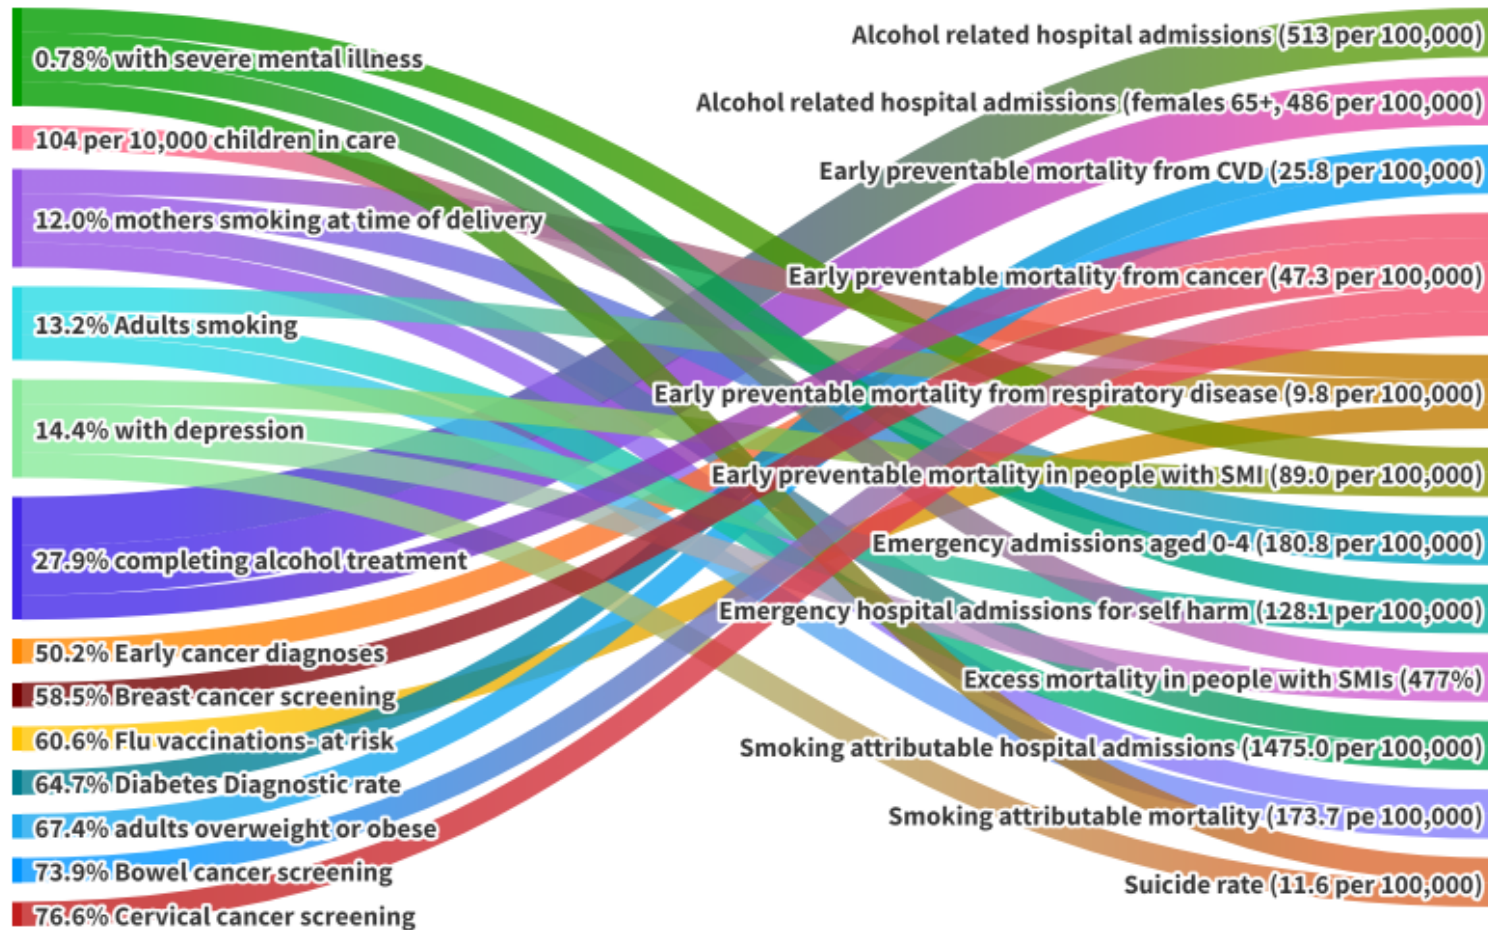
0.78% with severe mental illness
104 per 10,000 children in care
12.0% mothers smoking at time of delivery
13.2% Adults smoking
14.4% with depression
27.9% completing alcohol treatment
50.2% Early cancer diagnoses
58.5% Breast cancer screening
60.6% Flu vaccinations- at risk
64.7% Diabetes Diagnostic rate
67.4% adults overweight or obese
73.9% Bowel cancer screening
76.6% Cervical cancer screening

Alcohol related hospital admissions (513 per 100,000)
Alcohol related hospital admissions (females 65+, 486 per 100,000)
Early preventable mortality from CVD (25.8 per 100,000)
Early preventable mortality from cancer (47.3 per 100,000)
Early preventable mortality from respiratory disease (9.8 per 100,000)
Early preventable mortality in people with SMI (89.0 per 100,000)
Emergency admissions aged 0-4 (180.8 per 100,000)
Emergency hospital admissions for self harm (128.1 per 100,000)
Excess mortality in people with SMIs (477%)
Smoking attributable hospital admissions (1475.0 per 100,000)
Smoking attributable mortality (173.7 pe 100,000)
Suicide rate (11.6 per 100,000)